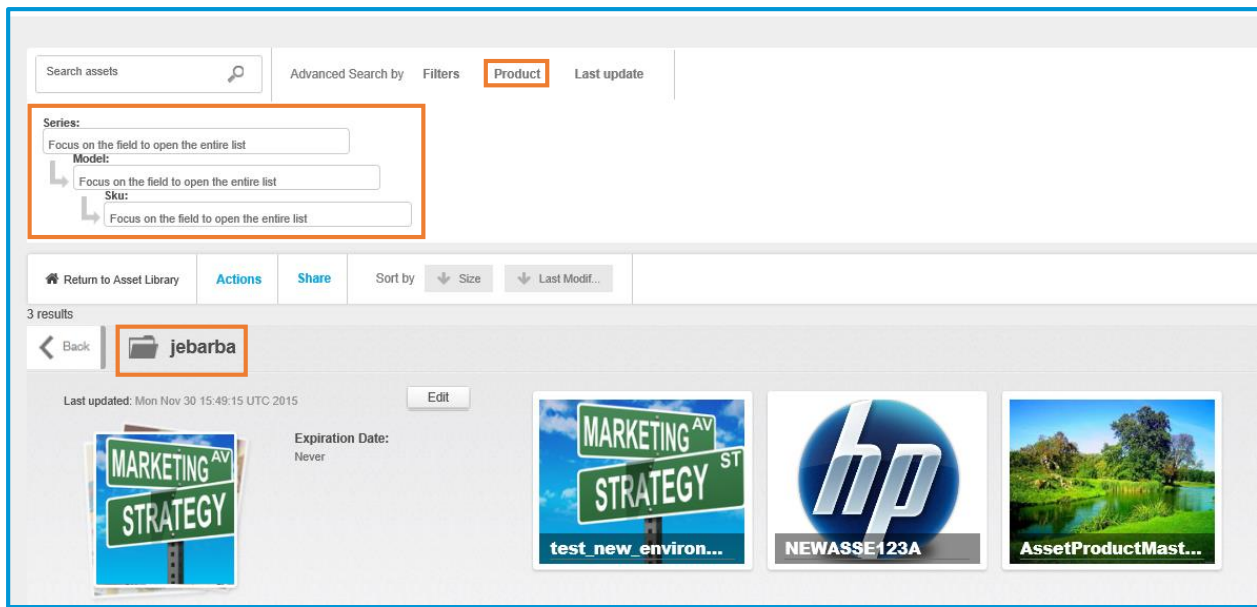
Search assets

Advanced Search by Filters Product Last update

Series:
Focus on the field to open the entire list
Model:
Focus on the field to open the entire list
Sku:
Focus on the field to open the entire list

Return to Asset Library Actions Share Sort by Size Last Modif...

3 results

Back jebarba

Last updated: Mon Nov 30 15:49:15 UTC 2015

Edit

MARKETING AV
STRATEGY

Expiration Date:
Never

MARKETING AV ST
STRATEGY
test_new_environ...

hp
NEWASSE123A

AssetProductMast...